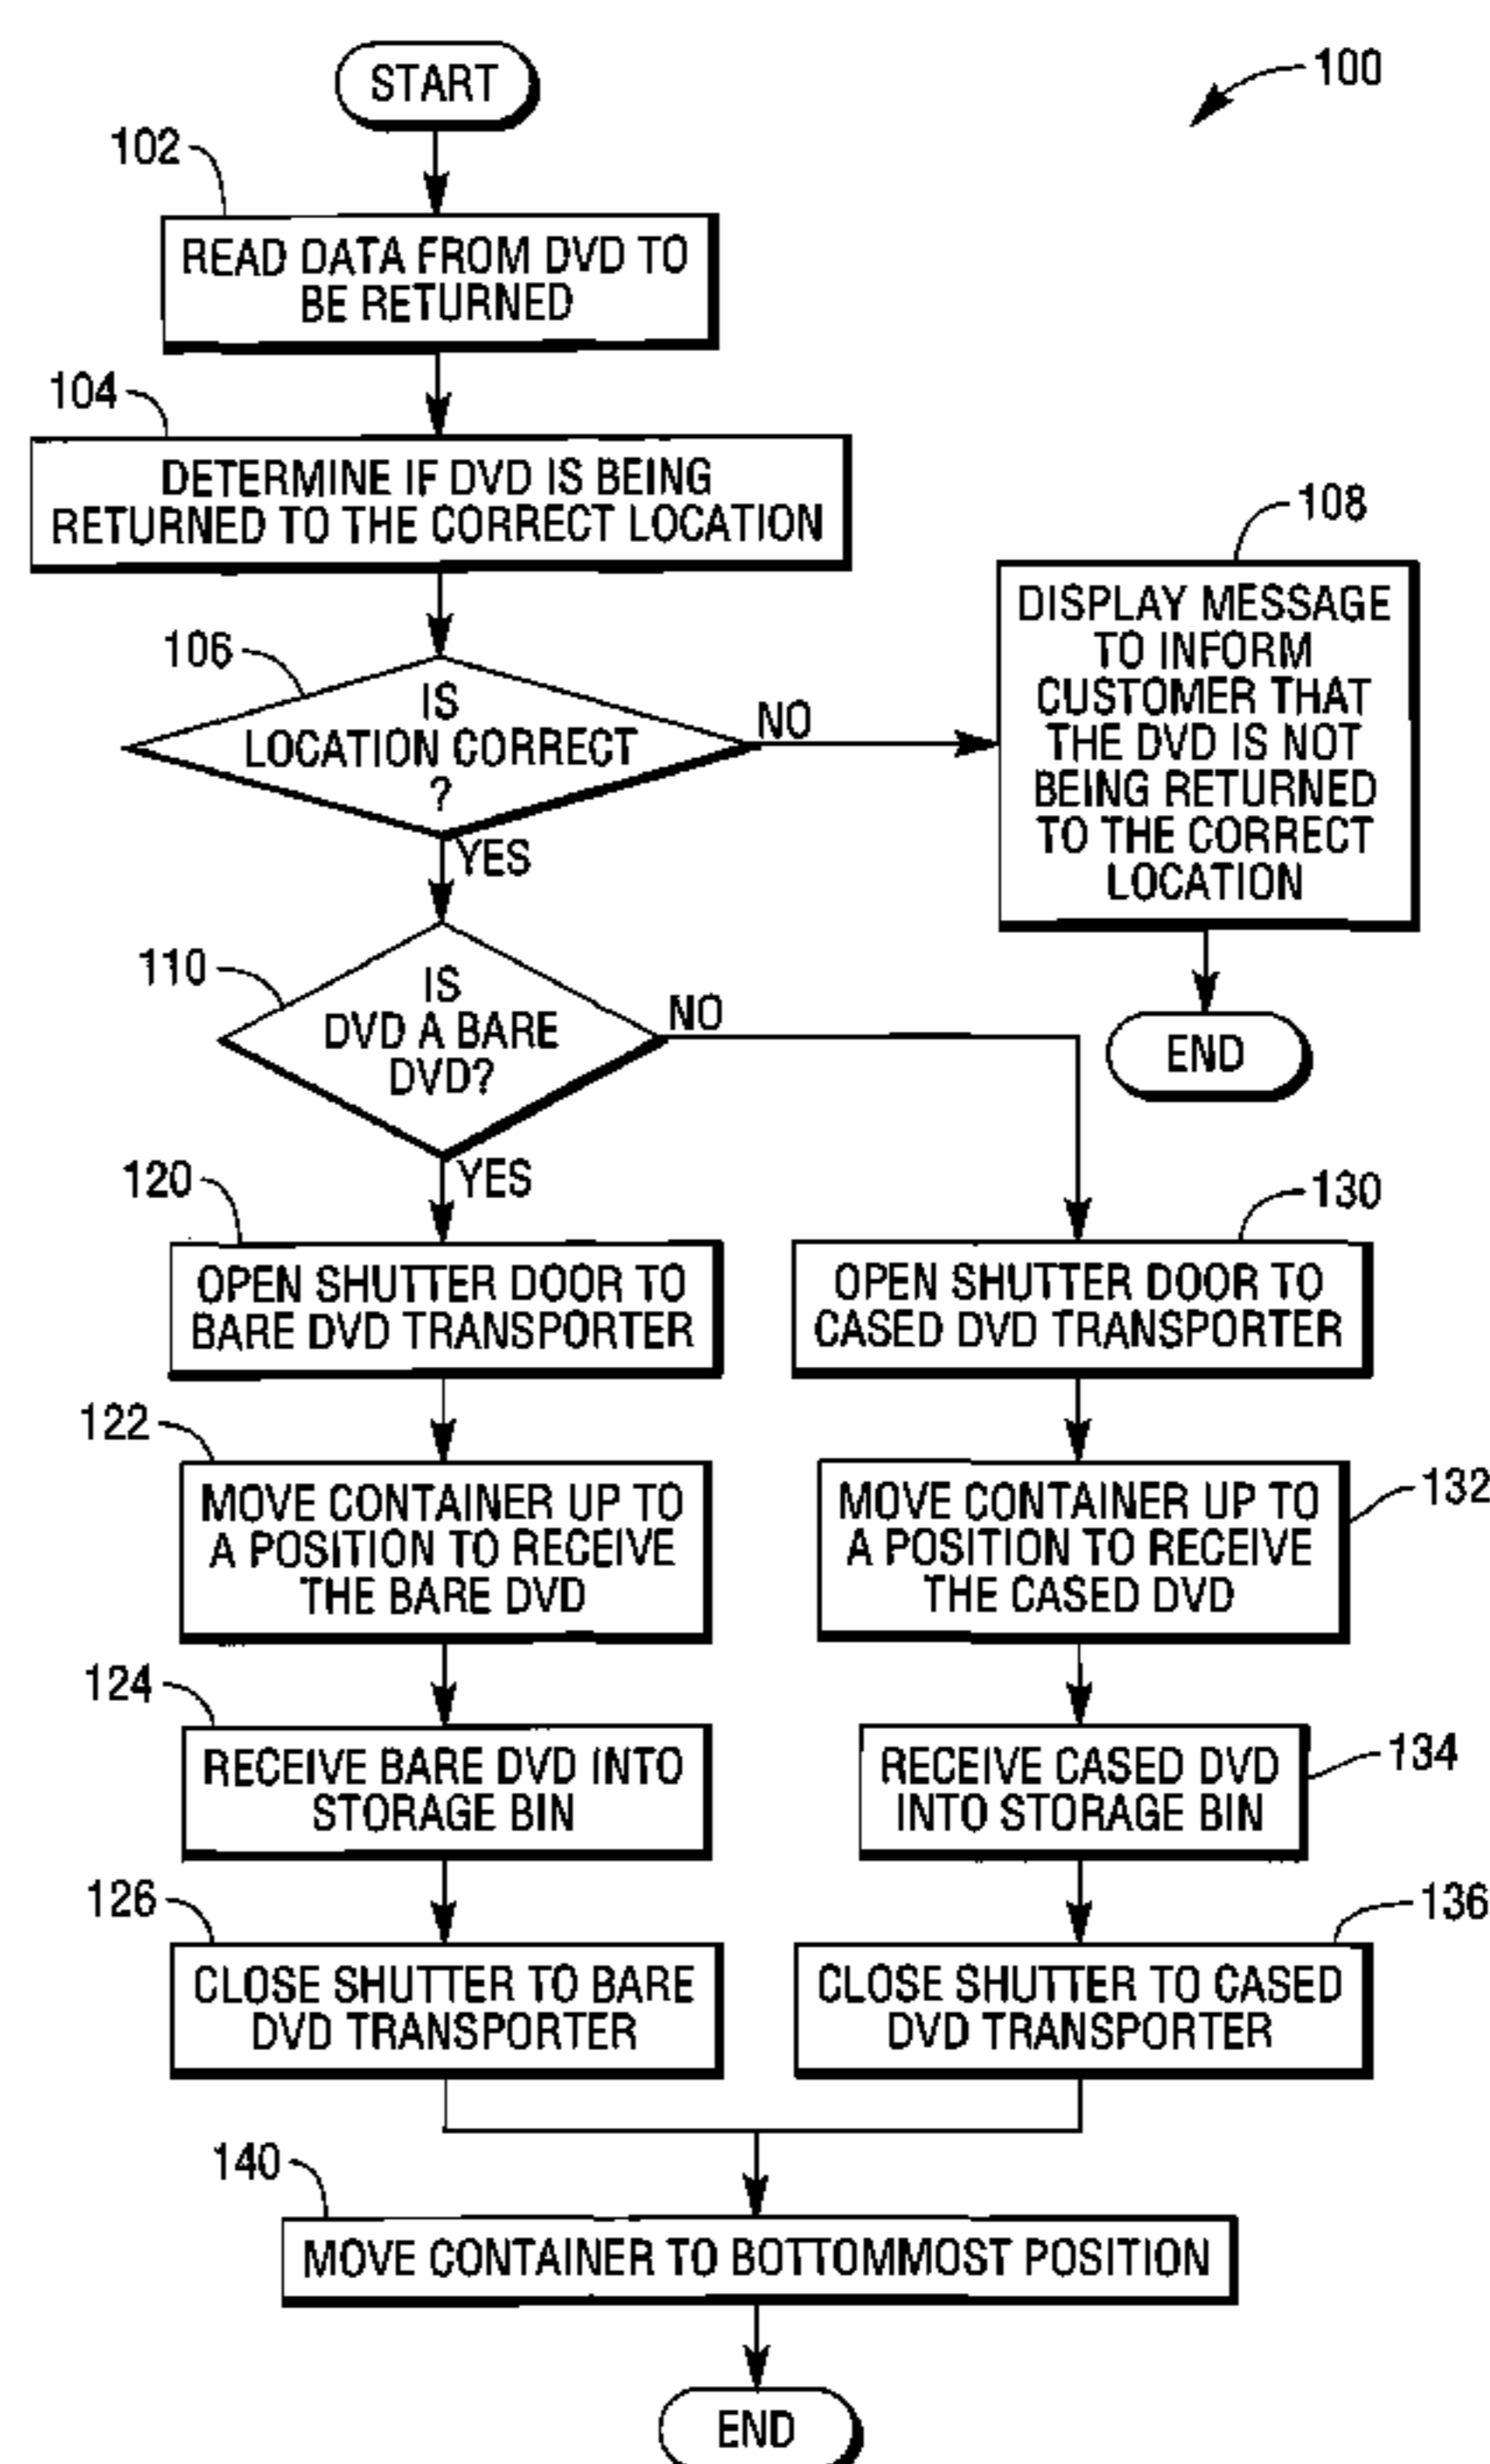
100

START

102
READ DATA FROM DVD TO BE RETURNED

104
DETERMINE IF DVD IS BEING RETURNED TO THE CORRECT LOCATION

106
IS LOCATION CORRECT ?

NO

108
DISPLAY MESSAGE TO INFORM CUSTOMER THAT THE DVD IS NOT BEING RETURNED TO THE CORRECT LOCATION

END

YES

110
IS DVD A BARE DVD?

NO

YES

120
OPEN SHUTTER DOOR TO BARE DVD TRANSPORTER

130
OPEN SHUTTER DOOR TO CASED DVD TRANSPORTER

122
MOVE CONTAINER UP TO A POSITION TO RECEIVE THE BARE DVD

132
MOVE CONTAINER UP TO A POSITION TO RECEIVE THE CASED DVD

124
RECEIVE BARE DVD INTO STORAGE BIN

134
RECEIVE CASED DVD INTO STORAGE BIN

126
CLOSE SHUTTER TO BARE DVD TRANSPORTER

136
CLOSE SHUTTER TO CASED DVD TRANSPORTER

140
MOVE CONTAINER TO BOTTOMMOST POSITION

END